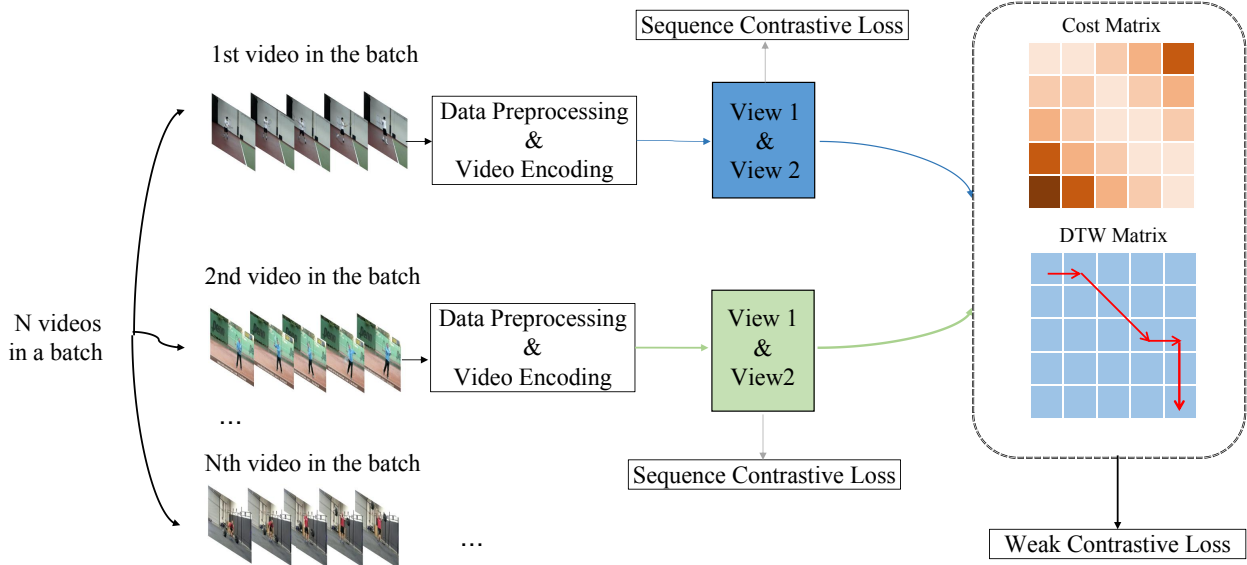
Sequence Contrastive Loss

Cost Matrix

1st video in the batch

Data Preprocessing & Video Encoding

View 1 & View 2

DTW Matrix

2nd video in the batch

N videos in a batch

Data Preprocessing & Video Encoding

View 1 & View2

...

Sequence Contrastive Loss

Nth video in the batch

...

Weak Contrastive Loss